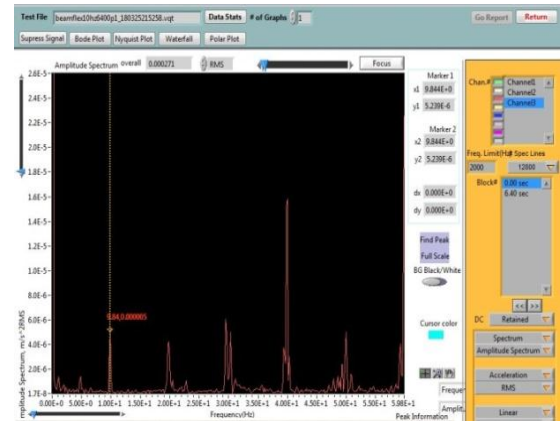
Test File beamflex10hz6400p1_180325215258.vqt Data Stats # of Graphs 1 Go Report Return

Supress Signal Bode Plot Nyquist Plot Waterfall Polar Plot

Amplitude Spectrum overall 0.000271 RMS Focus

2.8E-5
2.4E-5
2.2E-5
2.0E-5
1.8E-5
1.6E-5
1.4E-5
1.2E-5
1.0E-5
8.0E-6
6.0E-6
4.0E-6
2.0E-6
1.7E-8

Amplitude Spectrum, m/s^2RMS

9.84,0.000005

0.00E+0 5.00E+0 1.00E+1 1.50E+1 2.00E+1 2.50E+1 3.00E+1 3.50E+1 4.00E+1 4.50E+1 5.00E+1 5.50E+1 5.98E+1

Frequency(Hz)

Marker 1
x1 9.844E+0
y1 5.239E-6

Marker 2
x2 9.844E+0
y2 5.239E-6

dx 0.000E+0
dy 0.000E+0

Find Peak
Full Scale
BG Black/White

Cursor color

Frequer
Amplit
Peak Information

Chan.# Channel1 Channel2 Channel3

Freq. Limit(Hz) # Spec Lines
2000 12800

Block# 0.00 sec
6.40 sec

<< >>

DC Retained

Spectrum
Amplitude Spectrum

Acceleration
RMS

Linear